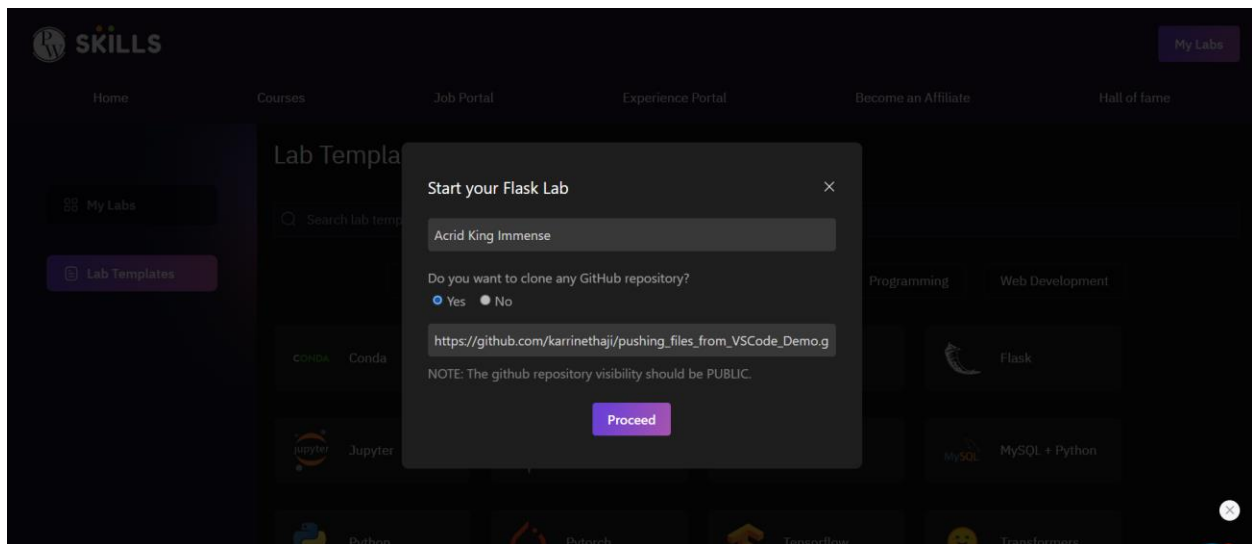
SKILLS

My Labs

Home Courses Job Portal Experience Portal Become an Affiliate Hall of fame

Lab Templa

My Labs

Lab Templates

Search lab temp

Programming Web Development

CONDA Conda

Flask

jupyter Jupyter

MySQL MySQL + Python

Python Pytorch Tensorflow Transformers

Start your Flask Lab ×

Acrid King Immense

Do you want to clone any GitHub repository?
Yes No

https://github.com/karrinethaji/pushing_files_from_VSCode_Demo.g

NOTE: The github repository visibility should be PUBLIC.

Proceed